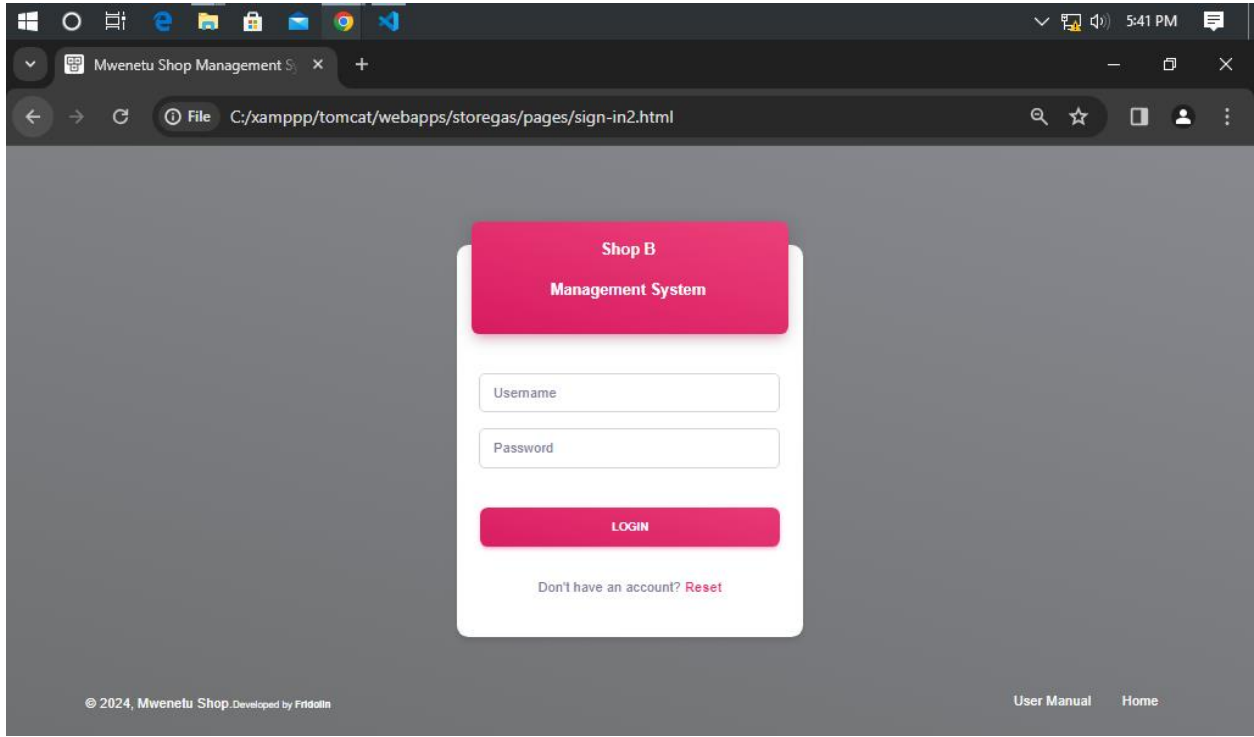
5:41 PM

Mwenetu Shop Management S

File C:/xamppp/tomcat/webapps/storegas/pages/sign-in2.html

Shop B

Management System

Username

Password

LOGIN

Don't have an account? Reset

© 2024, Mwenetu Shop.Developed by Fridolin

User Manual

Home